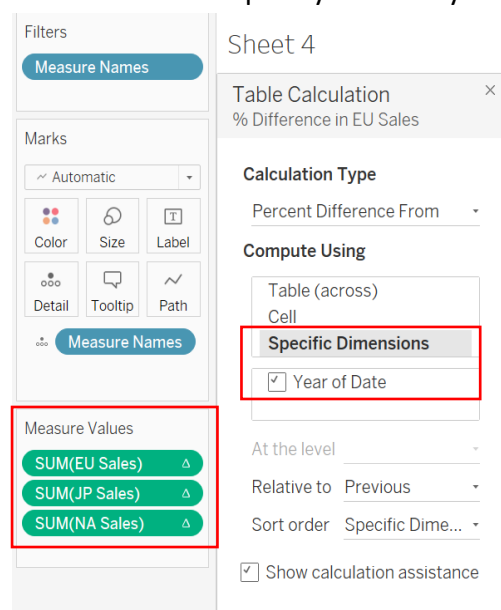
Filters

Measure Names

Marks

Automatic

Color

Size

Label

Detail

Tooltip

Path

Measure Names

Measure Values

SUM(EU Sales) Δ

SUM(JP Sales) Δ

SUM(NA Sales) Δ

Sheet 4

Table Calculation

% Difference in EU Sales

×

Calculation Type

Percent Difference From

Compute Using

Table (across)

Cell

Specific Dimensions

✓ Year of Date

At the level

Relative to Previous

Sort order Specific Dime...

✓ Show calculation assistance